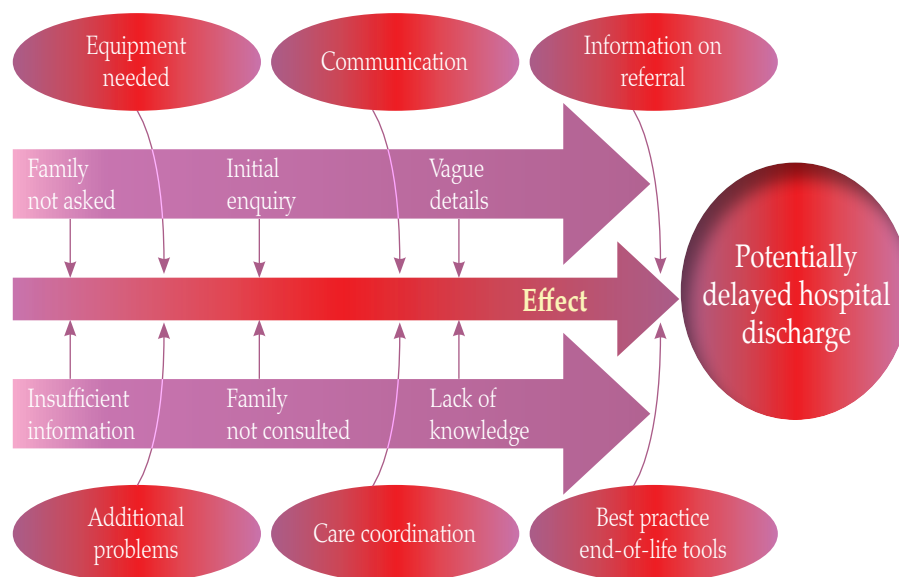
Equipment needed

Communication

Information on referral

Family not asked

Initial enquiry

Vague details

Effect

Potentially delayed hospital discharge

Insufficient information

Family not consulted

Lack of knowledge

Additional problems

Care coordination

Best practice end-of-life tools